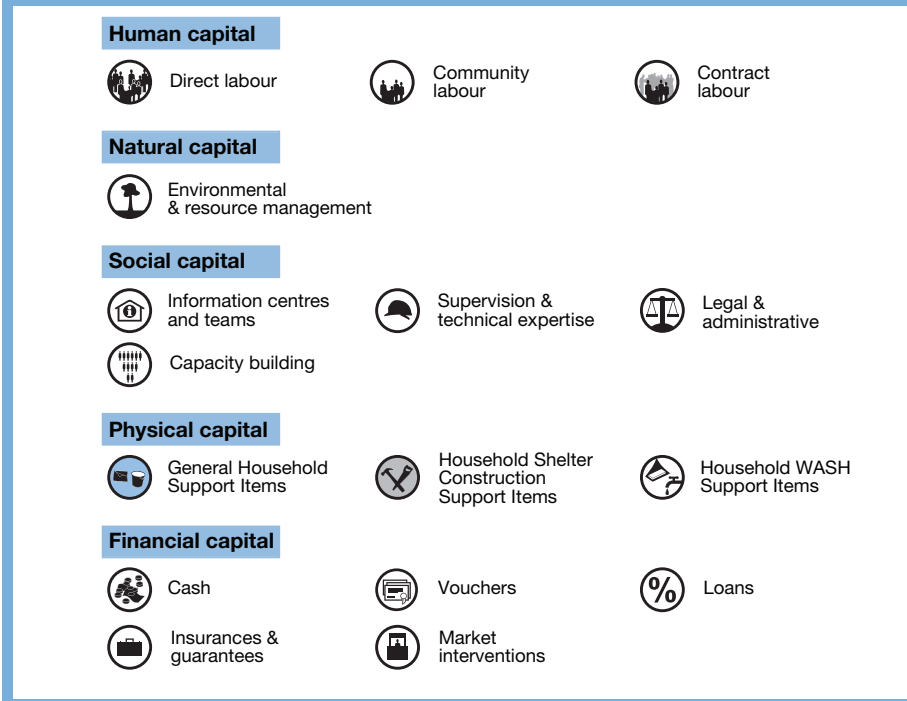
Human capital

Direct labour

Community labour

Contract labour

Natural capital

Environmental & resource management

Social capital

Information centres and teams

Supervision & technical expertise

Legal & administrative

Capacity building

Physical capital

General Household Support Items

Household Shelter Construction Support Items

Household WASH Support Items

Financial capital

Cash

Vouchers

Loans

Insurances & guarantees

Market interventions